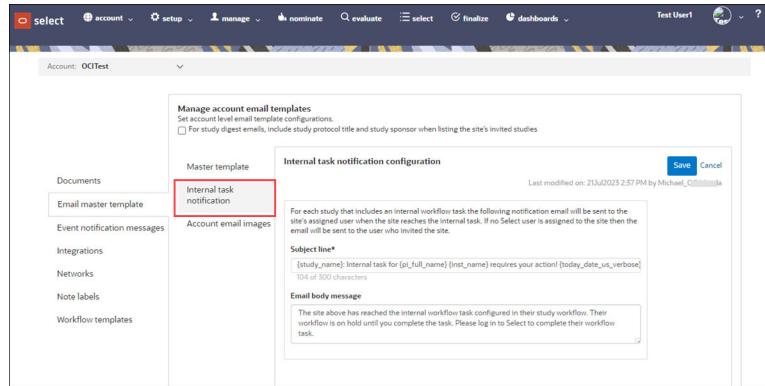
select account setup manage nominate evaluate select finalize dashboards Test User1 ?

Account: OCITest

Manage account email templates
Set account level email template configurations.
For study digest emails, include study protocol title and study sponsor when listing the site's invited studies

Documents
Email master template
Event notification messages
Integrations
Networks
Note labels
Workflow templates

Master template
Internal task notification
Account email images

Internal task notification configuration

Save Cancel

Last modified on: 21Jul2023 2:37 PM by Michael_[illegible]

For each study that includes an internal workflow task the following notification email will be sent to the site's assigned user when the site reaches the internal task. If no Select user is assigned to the site then the email will be sent to the user who invited the site.

Subject line*
{study_name}: Internal task for {pi_full_name} {inst_name} requires your action! {today_date_us_verbose}
104 of 300 characters

Email body message
The site above has reached the internal workflow task configured in their study workflow. Their workflow is on hold until you complete the task. Please log in to Select to complete their workflow task.